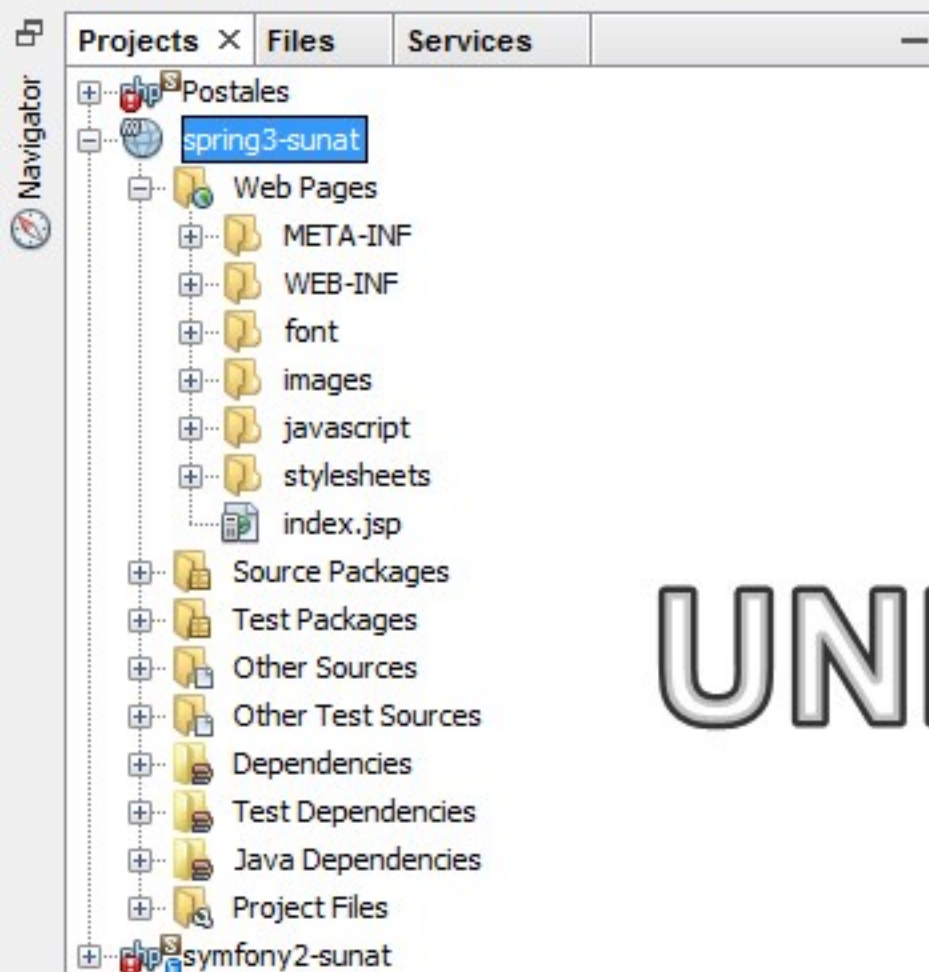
Navigator

Projects × Files Services

Postales
spring3-sunat
Web Pages
META-INF
WEB-INF
font
images
javascript
stylesheets
index.jsp
Source Packages
Test Packages
Other Sources
Other Test Sources
Dependencies
Test Dependencies
Java Dependencies
Project Files
symfony2-sunat

UN